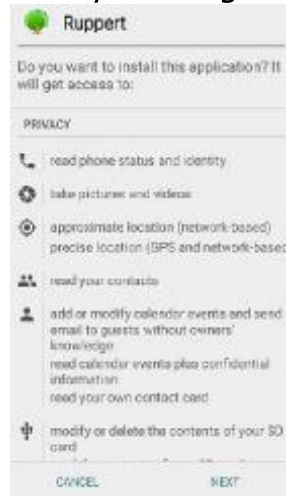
Ruppert

Do you want to install this application? It will get access to:

PRIVACY

read phone status and identity

take pictures and videos

approximate location (network-based)
precise location (GPS and network-based

read your contacts

add or modify calendar events and send email to guests without owners' knowledge
read calendar events plus confidential information
read your own contact card

modify or delete the contents of your SD card

CANCEL

NEXT